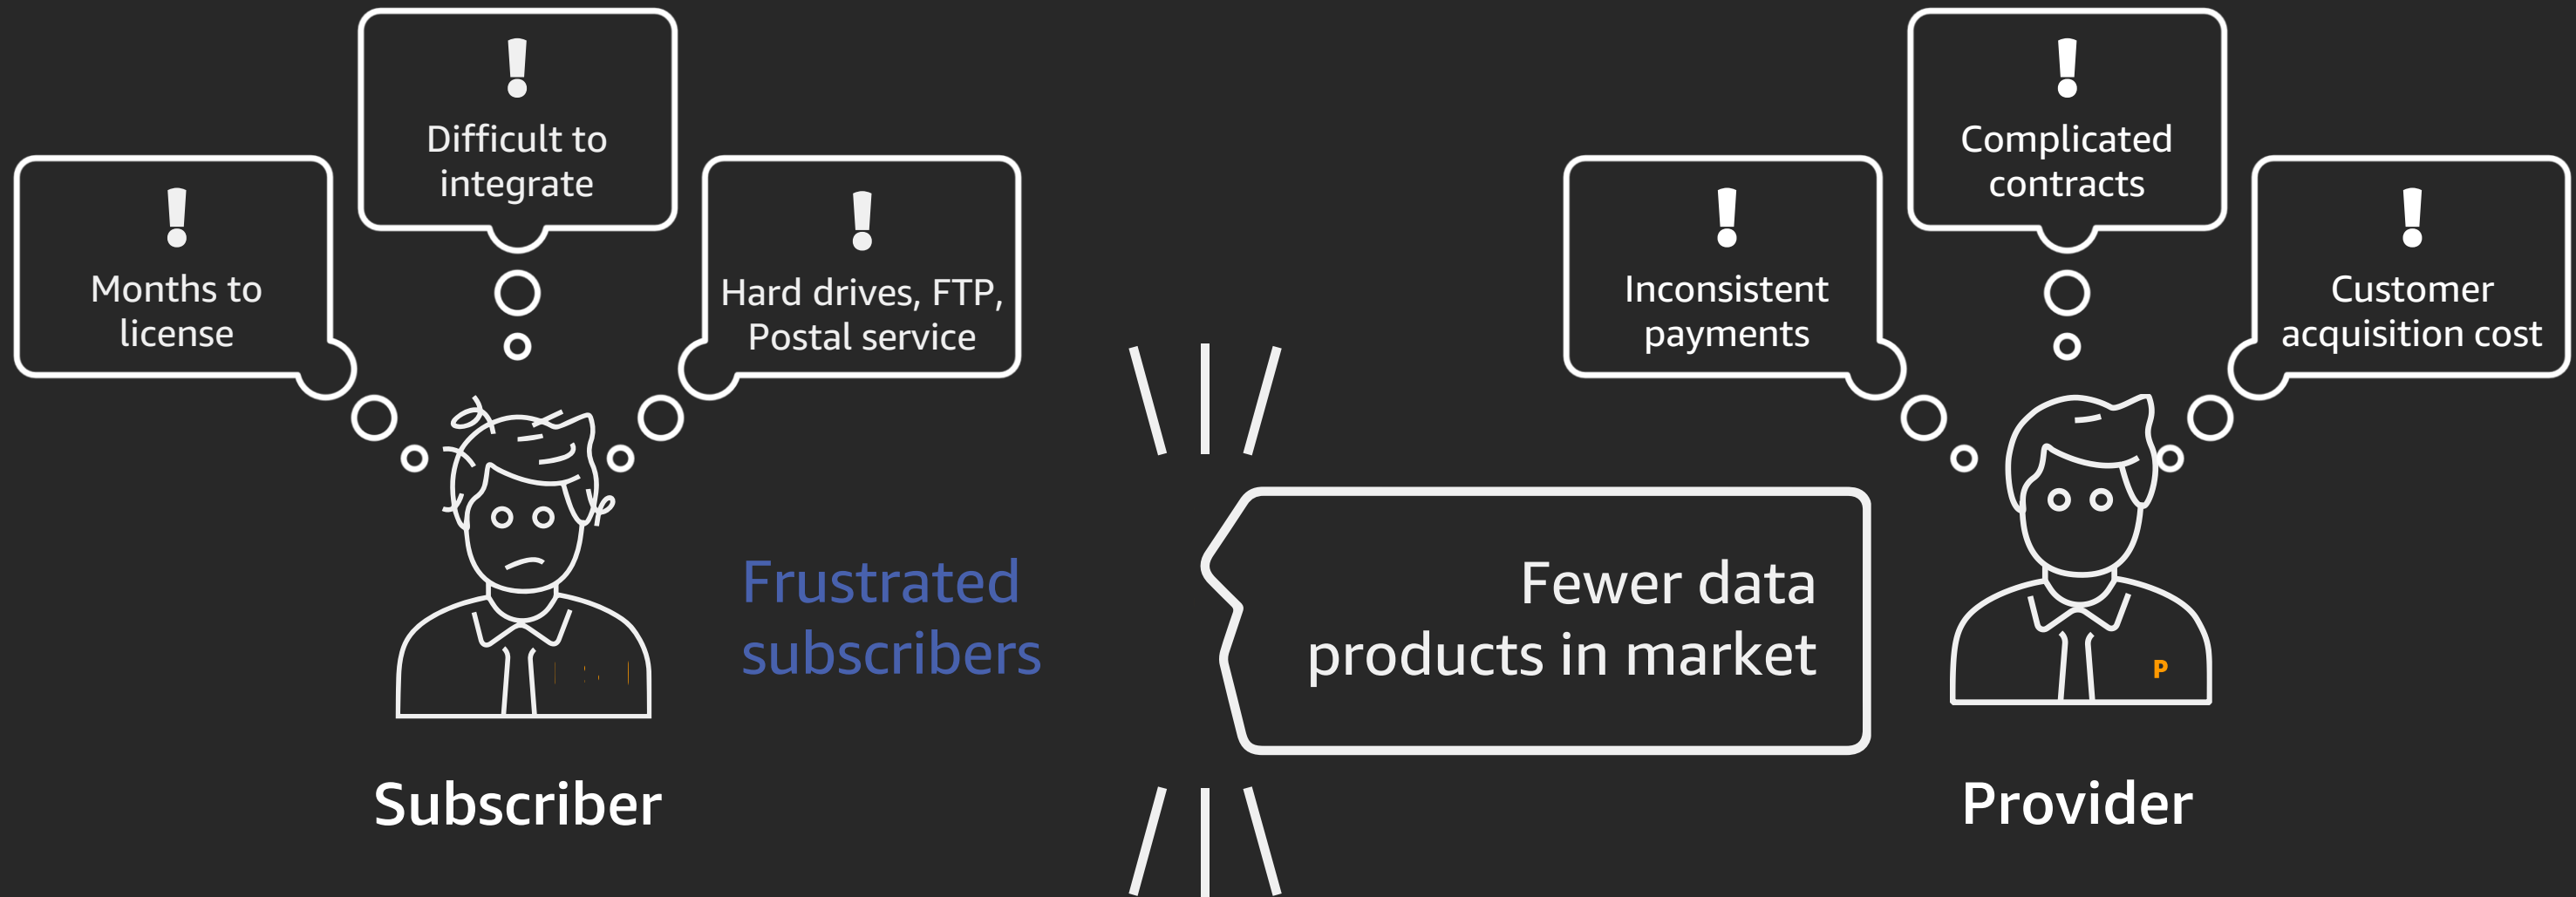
!
Months to license

!
Difficult to integrate

!
Hard drives, FTP, Postal service

Frustrated subscribers

Subscriber

Fewer data products in market

!
Inconsistent payments

!
Complicated contracts

!
Customer acquisition cost

P

Provider